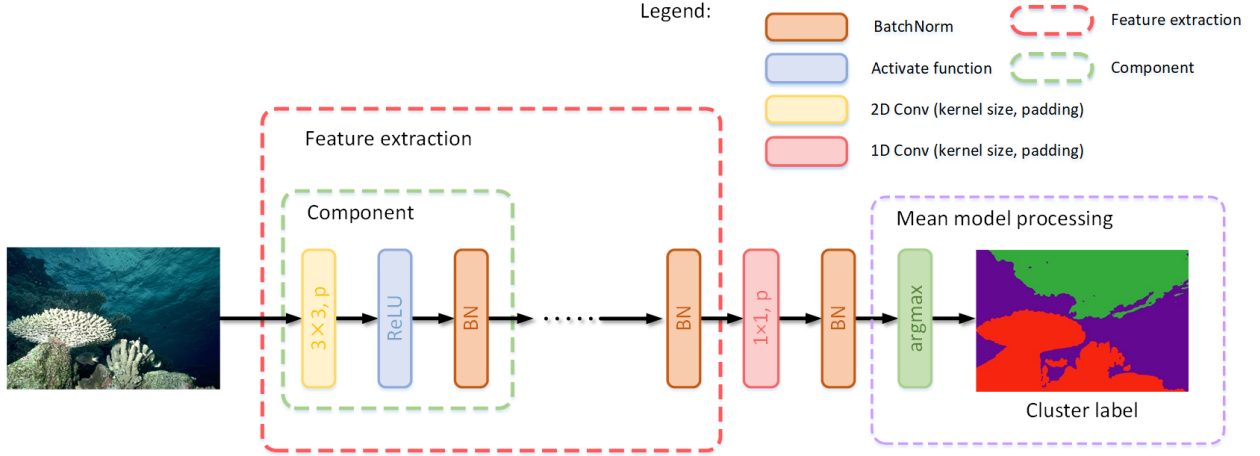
Legend:

BatchNorm

Feature extraction

Activate function

Component

2D Conv (kernel size, padding)

1D Conv (kernel size, padding)

Feature extraction

Component

$3\times3$, p

ReLU

BN

BN

$1\times1$, p

BN

Mean model processing

argmax

Cluster label